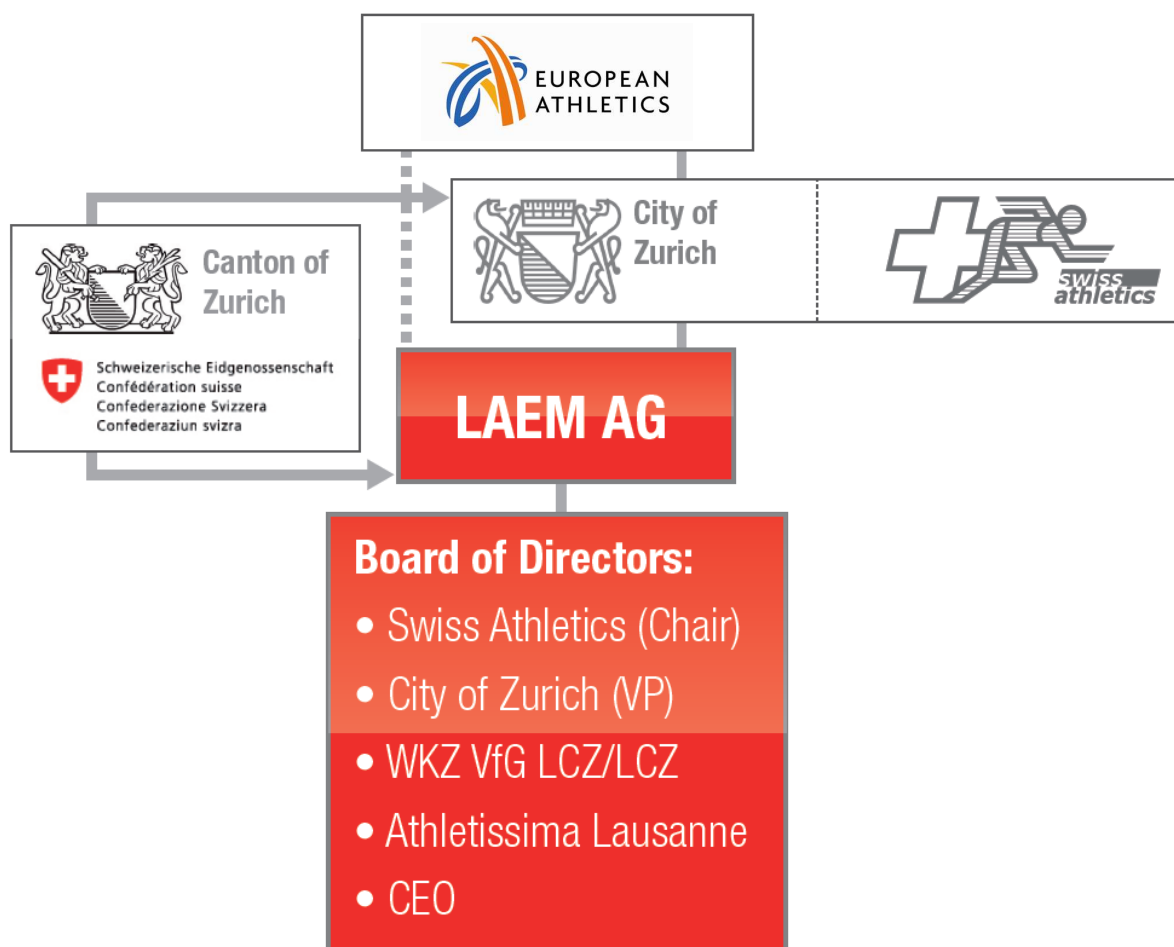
EUROPEAN ATHLETICS

City of Zurich

swiss athletics

Canton of Zurich

Schweizerische Eidgenossenschaft
Confédération suisse
Confederazione Svizzera
Confederaziun svizra

LAEM AG

Board of Directors:
• Swiss Athletics (Chair)
• City of Zurich (VP)
• WKZ VfG LCZ/LCZ
• Athletissima Lausanne
• CEO